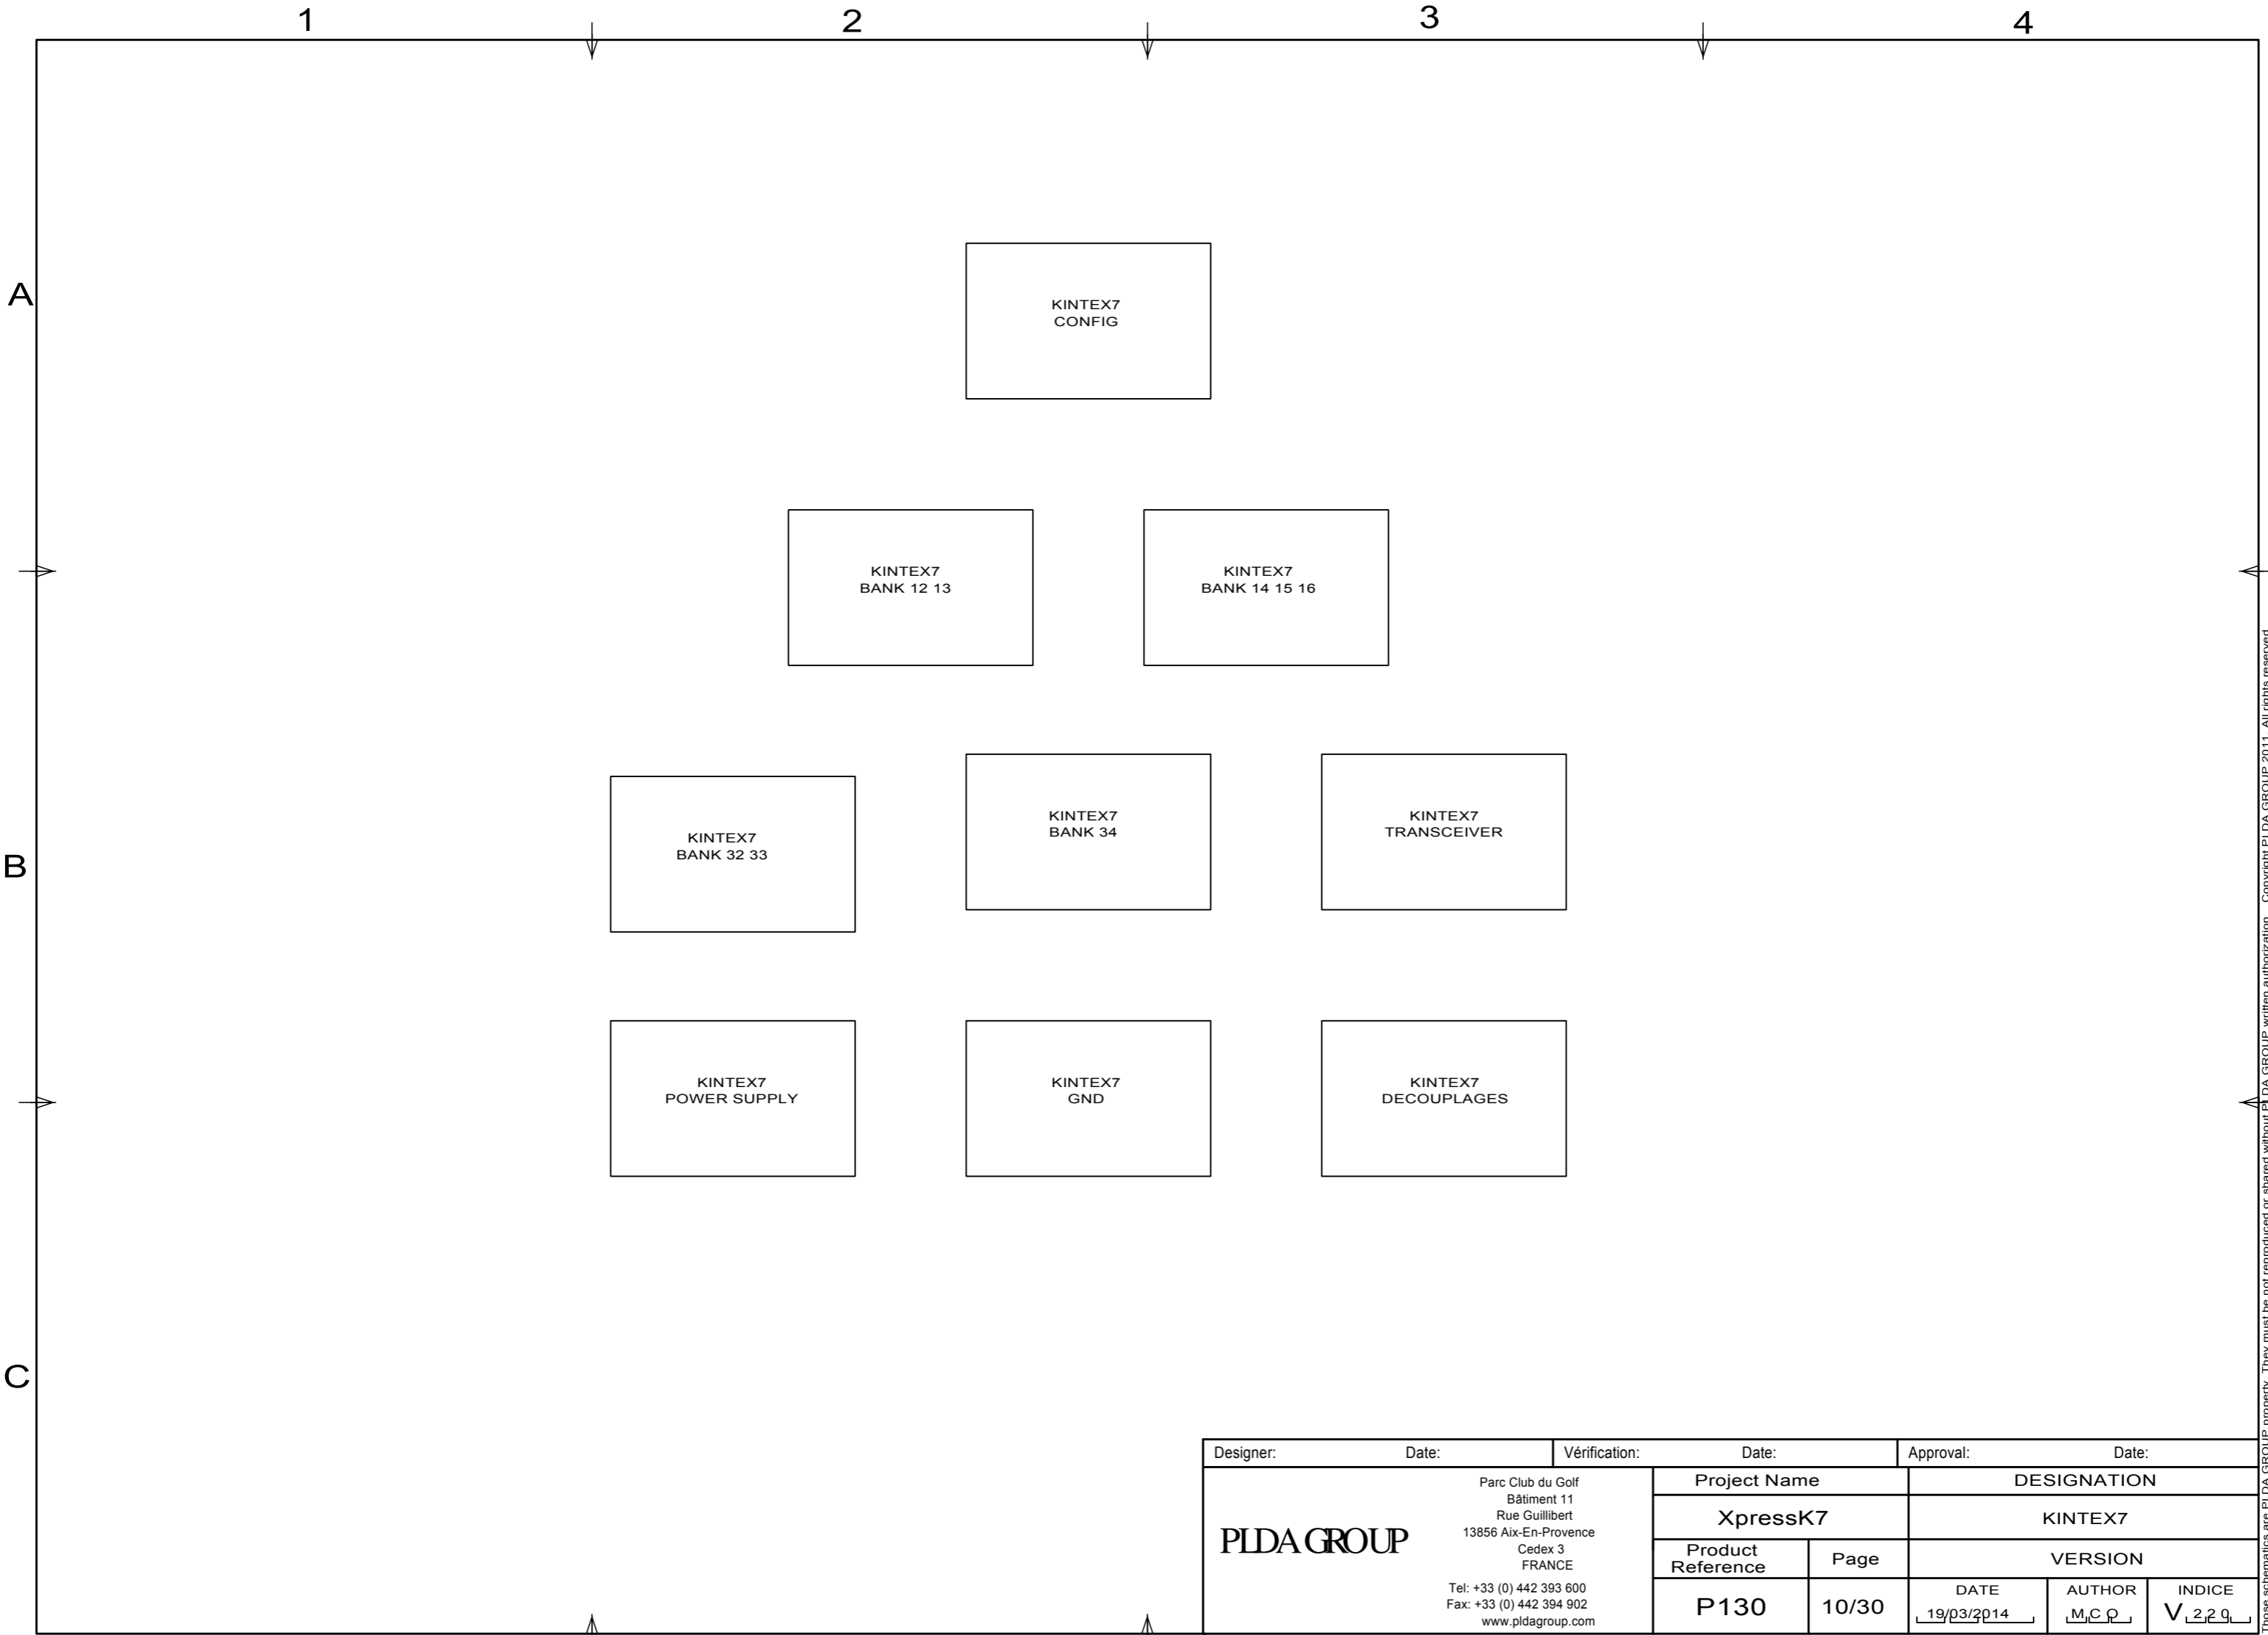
1 2 3 4

A

KINTEX7
CONFIG

KINTEX7
BANK 12 13

KINTEX7
BANK 14 15 16

B

KINTEX7
BANK 32 33

KINTEX7
BANK 34

KINTEX7
TRANSCEIVER

KINTEX7
POWER SUPPLY

KINTEX7
GND

KINTEX7
DECOUPLAGES

C

| Designer: | Date: | Vérification: | Date: | Approval: | Date: |
|---|---|---|---|---|---|

PLDA GROUP

Parc Club du Golf
Bâtiment 11
Rue Guillibert
13856 Aix-En-Provence
Cedex 3
FRANCE

Tel: +33 (0) 442 393 600
Fax: +33 (0) 442 394 902
www.pldagroup.com

| Project Name | | DESIGNATION | | |
|---|---|---|---|---|
| XpressK7 | | KINTEX7 | | |
| Product Reference | Page | VERSION | | |
| P130 | 10/30 | DATE 19/03/2014 | AUTHOR MCO | INDICE V 2 2 0 |

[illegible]ose schematics are PLDA GROUP property. They must be not reproduced or shared without PLDA GROUP written authorization. Copyright PLDA GROUP 2011. All rights reserved